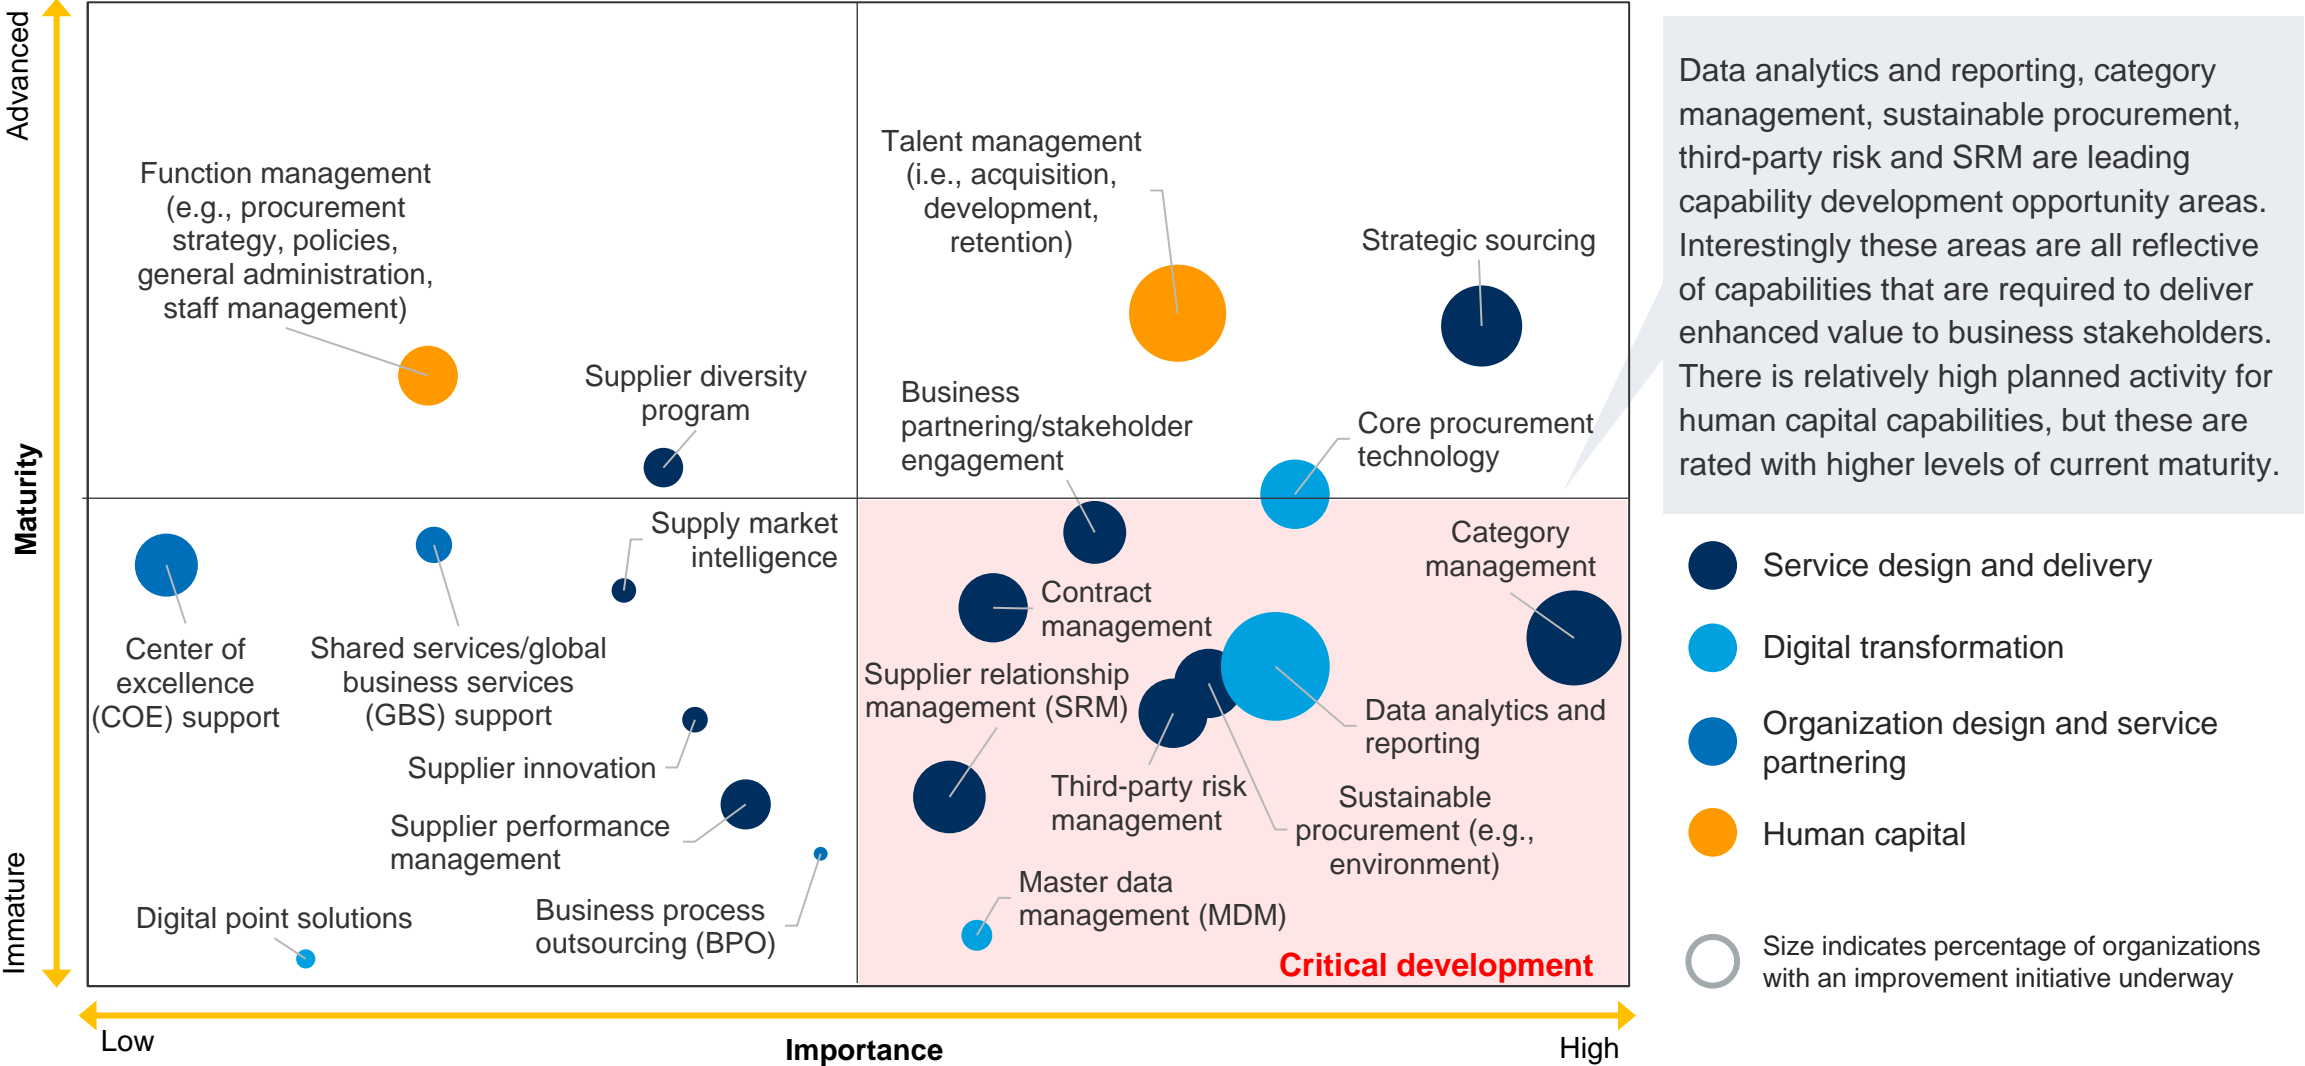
Advanced

Maturity

Immature

Function management (e.g., procurement strategy, policies, general administration, staff management)

Supplier diversity program

Talent management (i.e., acquisition, development, retention)

Strategic sourcing

Business partnering/stakeholder engagement

Core procurement technology

Supply market intelligence

Category management

Contract management

Center of excellence (COE) support

Shared services/global business services (GBS) support

Supplier relationship management (SRM)

Data analytics and reporting

Supplier innovation

Third-party risk management

Sustainable procurement (e.g., environment)

Supplier performance management

Master data management (MDM)

Digital point solutions

Business process outsourcing (BPO)

Critical development

Low

Importance

High

Data analytics and reporting, category management, sustainable procurement, third-party risk and SRM are leading capability development opportunity areas. Interestingly these areas are all reflective of capabilities that are required to deliver enhanced value to business stakeholders. There is relatively high planned activity for human capital capabilities, but these are rated with higher levels of current maturity.

Service design and delivery

Digital transformation

Organization design and service partnering

Human capital

Size indicates percentage of organizations with an improvement initiative underway